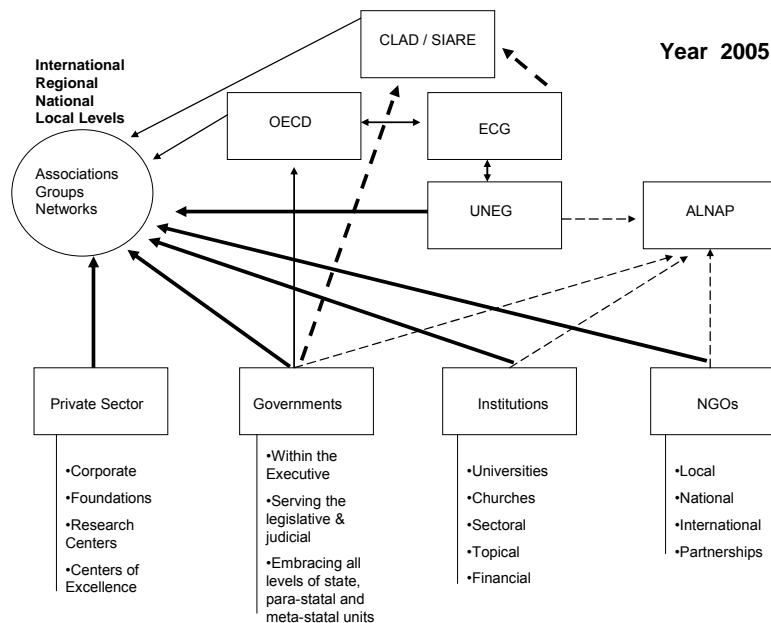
CLAD / SIARE

Year 2005

International
Regional
National
Local Levels

OECD

ECG

Associations
Groups
Networks

UNEG

ALNAP

Private Sector

Governments

Institutions

NGOs

•Corporate
•Foundations
•Research Centers
•Centers of Excellence

•Within the Executive
•Serving the legislative & judicial
•Embracing all levels of state, para-statal and meta-statal units

•Universities
•Churches
•Sectoral
•Topical
•Financial

•Local
•National
•International
•Partnerships